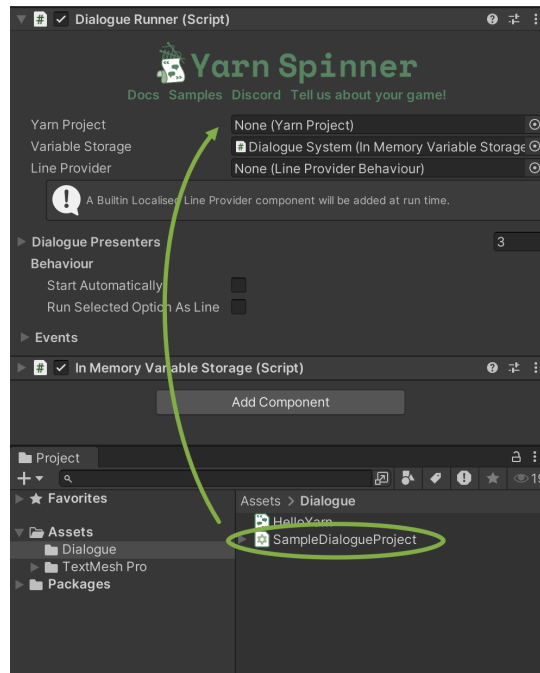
Dialogue Runner (Script)

Yarn Spinner

Docs Samples Discord Tell us about your game!

Yarn Project None (Yarn Project)
Variable Storage Dialogue System (In Memory Variable Storage
Line Provider None (Line Provider Behaviour)

A Builtin Localised Line Provider component will be added at run time.

Dialogue Presenters 3

Behaviour

Start Automatically

Run Selected Option As Line

Events

In Memory Variable Storage (Script)

Add Component

Project

Favorites

Assets

Dialogue

TextMesh Pro

Packages

Assets > Dialogue

HelloYarn

SampleDialogueProject